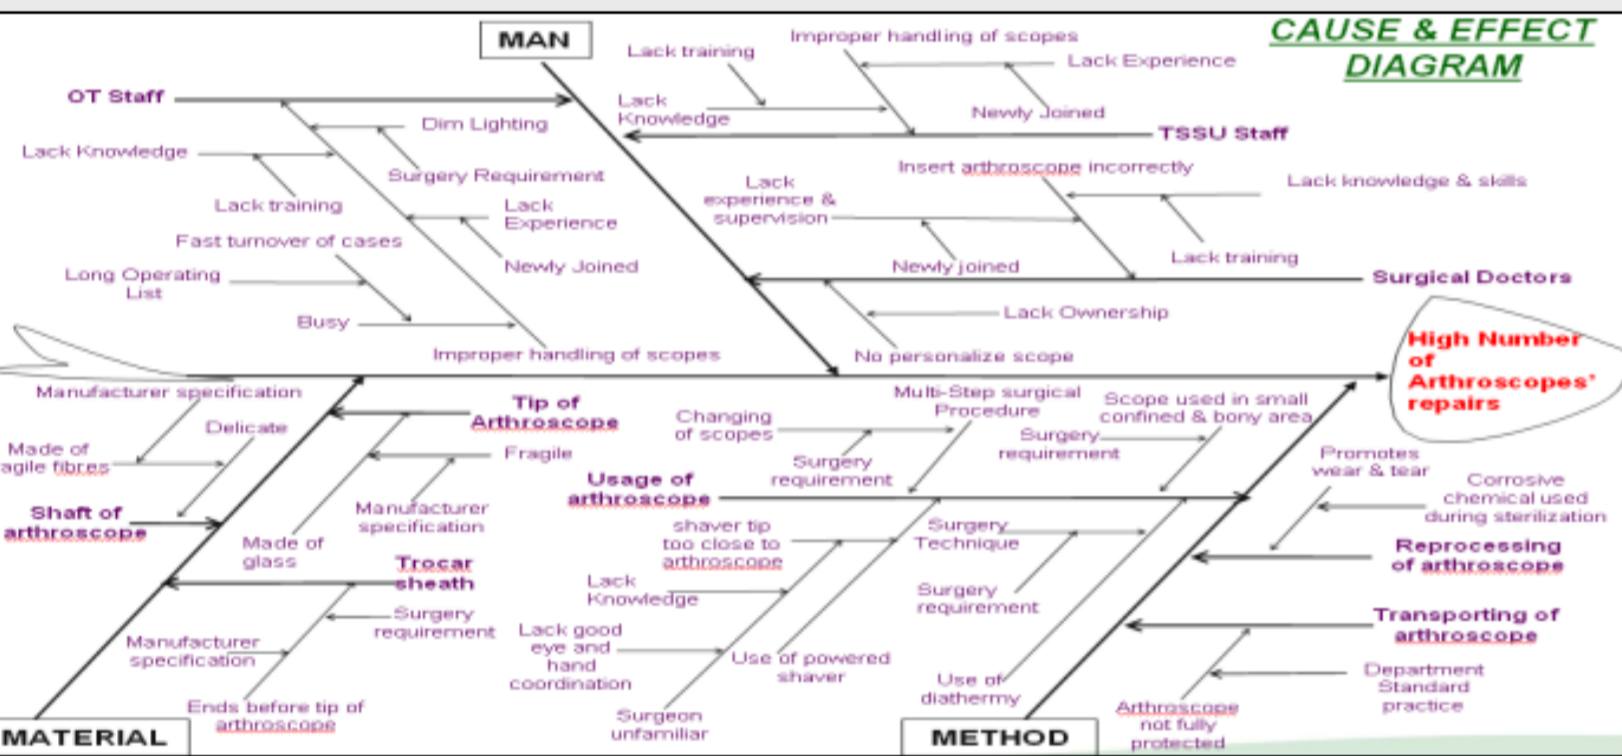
CAUSE & EFFECT DIAGRAM

MAN

OT Staff
Dim Lighting
Lack Knowledge
Surgery Requirement
Lack training
Lack Experience
Fast turnover of cases
Newly Joined
Long Operating List
Busy
Improper handling of scopes

Lack training
Improper handling of scopes
Lack Experience
Lack Knowledge
Newly Joined
TSSU Staff

Insert arthroscope incorrectly
Lack experience & supervision
Lack knowledge & skills
Lack training
Newly joined
Surgical Doctors
Lack Ownership
No personalize scope

High Number of Arthroscopes' repairs

Manufacturer specification
Delicate
Made of agile fibres
Tip of Arthroscope
Fragile
Shaft of arthroscope
Manufacturer specification
Made of glass
Trocar sheath
Surgery requirement
Manufacturer specification
Ends before tip of arthroscope
MATERIAL

Changing of scopes
Multi-Step surgical Procedure
Scope used in small confined & bony area
Surgery requirement
Surgery requirement
Promotes wear & tear
Usage of arthroscope
Corrosive chemical used during sterilization
shaver tip too close to arthroscope
Surgery Technique
Reprocessing of arthroscope
Lack Knowledge
Surgery requirement
Lack good eye and hand coordination
Use of powered shaver
Transporting of arthroscope
Use of diathermy
Department Standard practice
Surgeon unfamiliar
Arthroscope not fully protected
METHOD